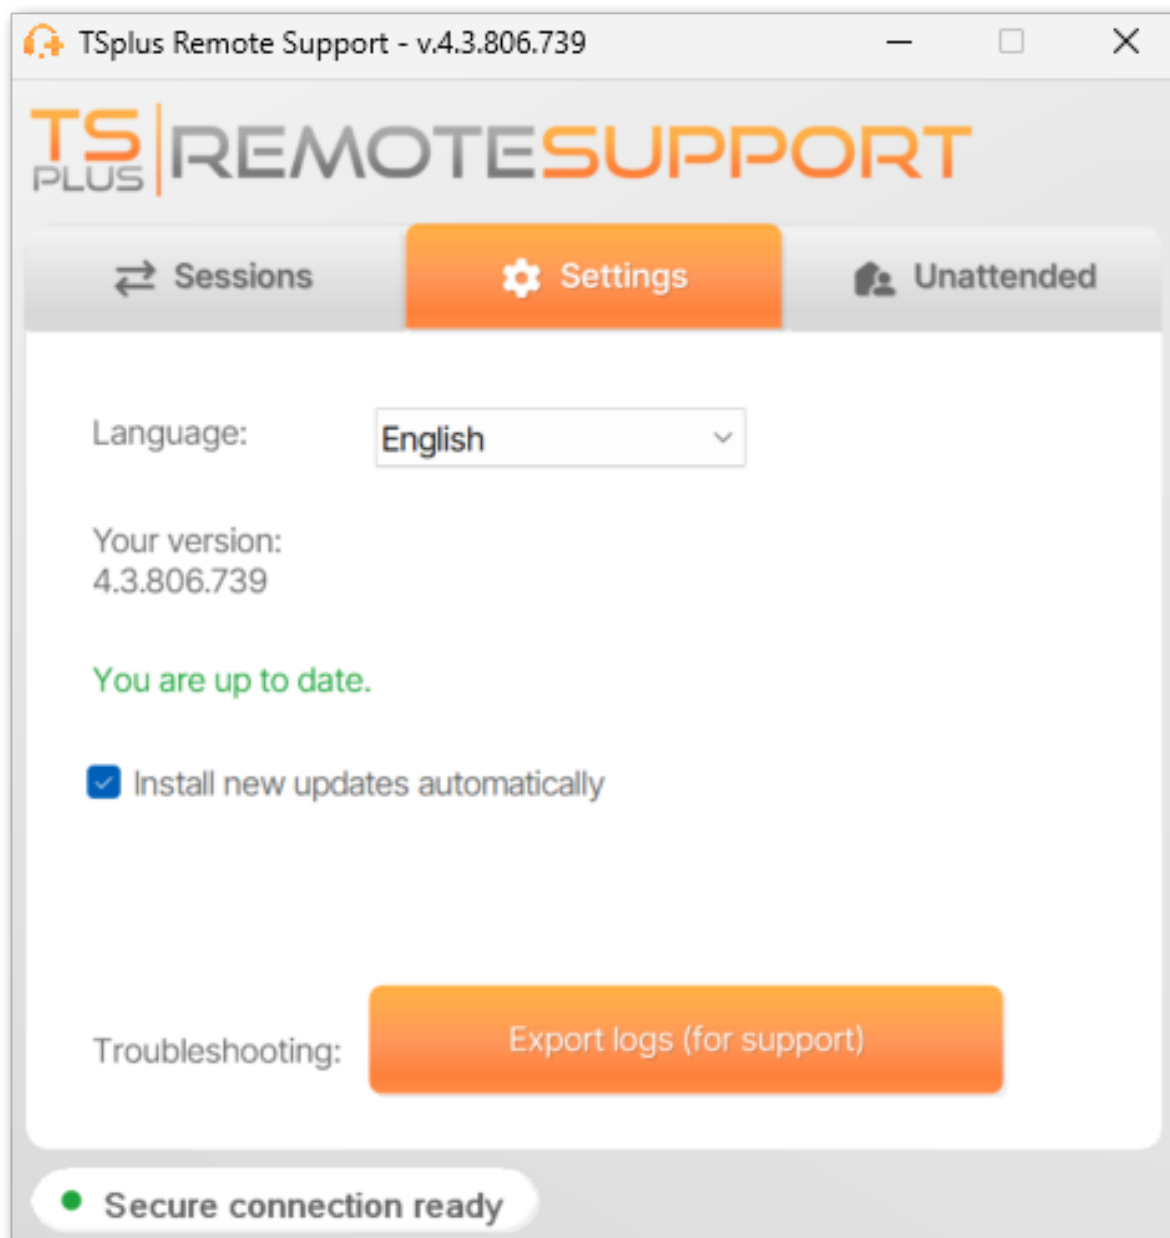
TSplus Remote Support - v.4.3.806.739

TS PLUS REMOTESUPPORT

Sessions

Settings

Unattended

Language:

English

Your version:
4.3.806.739

You are up to date.

Install new updates automatically

Troubleshooting:

Export logs (for support)

Secure connection ready